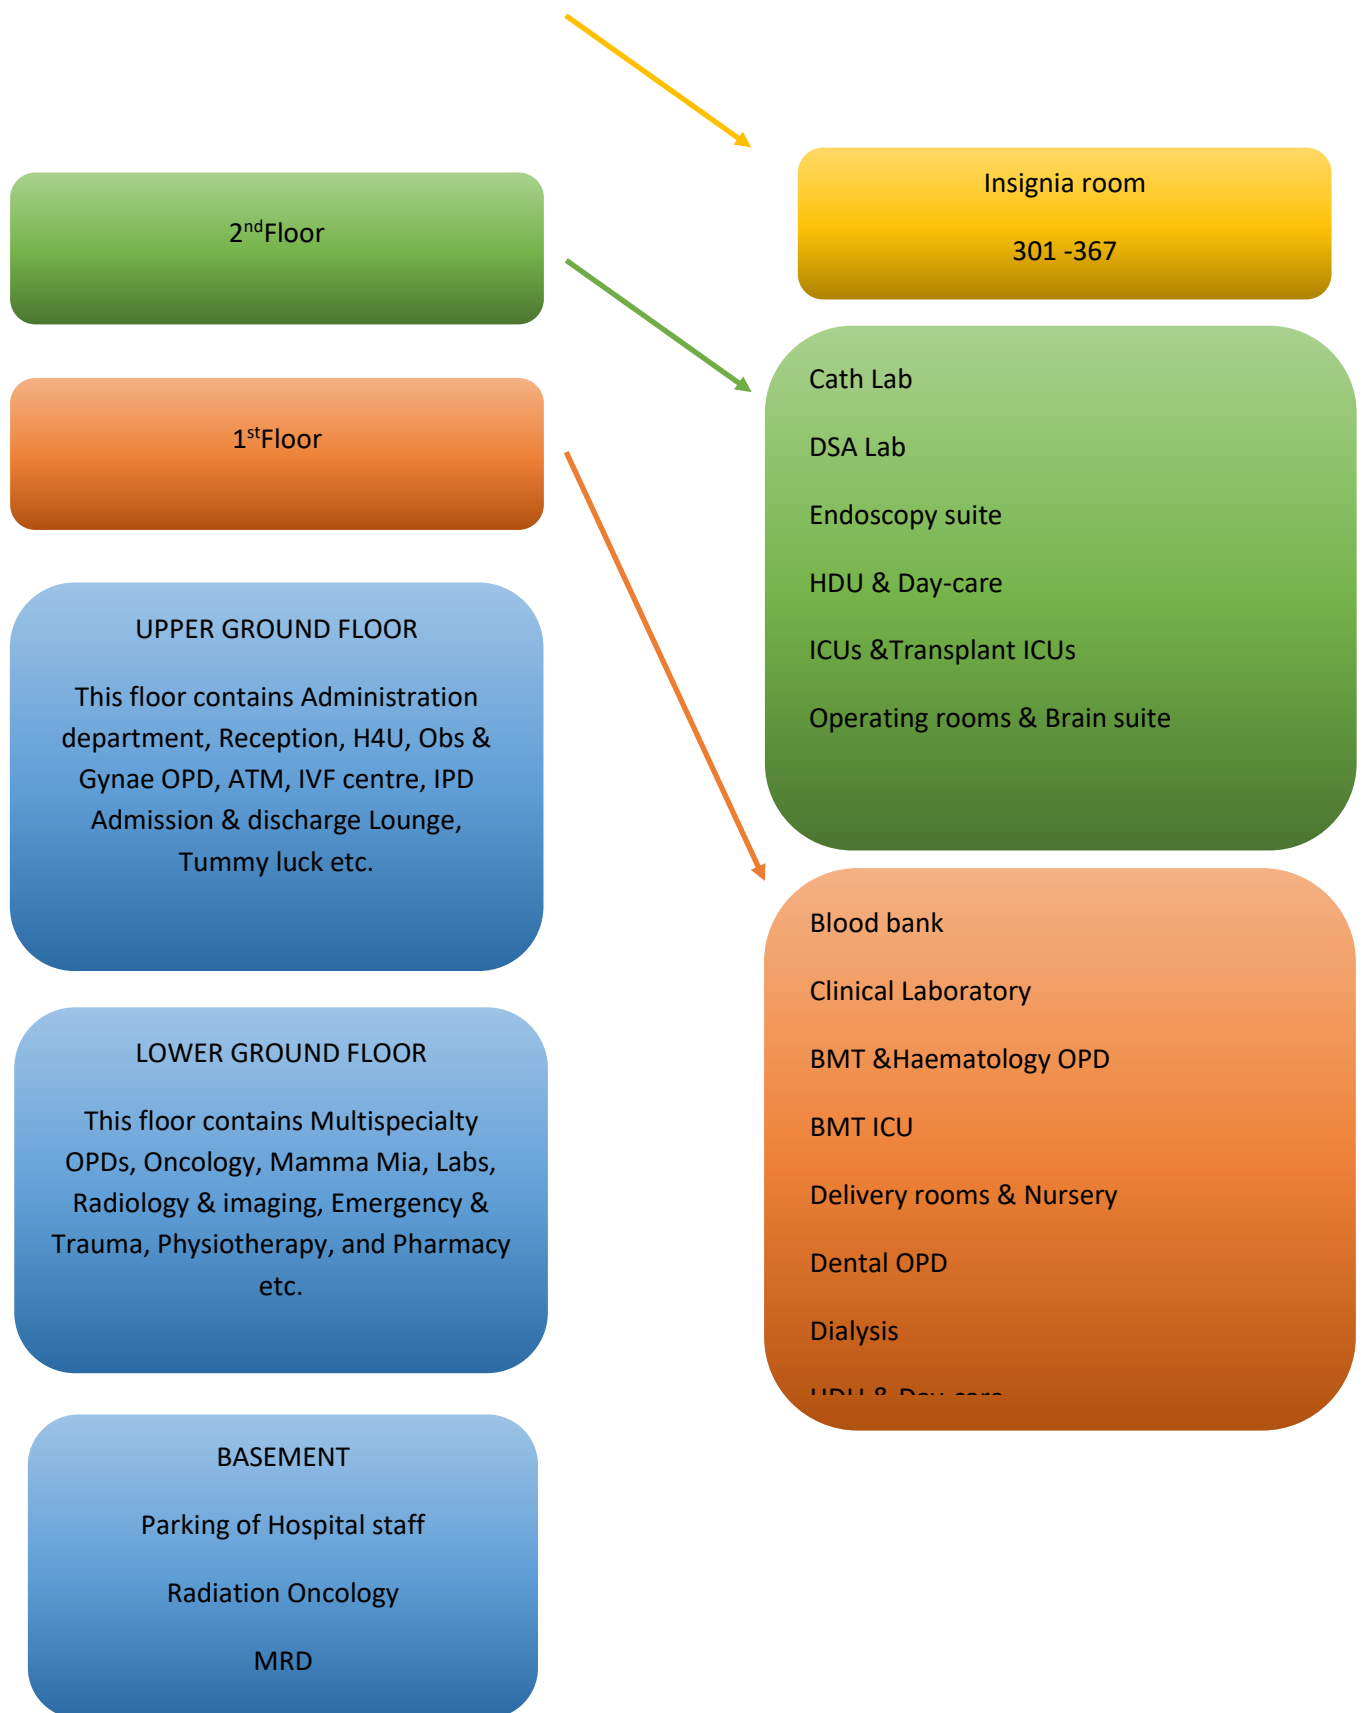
Insignia room

301 -367

$2^{nd}$Floor

Cath Lab

DSA Lab

Endoscopy suite

HDU & Day-care

ICUs &Transplant ICUs

Operating rooms & Brain suite

$1^{st}$Floor

Blood bank

Clinical Laboratory

BMT &Haematology OPD

BMT ICU

Delivery rooms & Nursery

Dental OPD

Dialysis

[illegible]

UPPER GROUND FLOOR

This floor contains Administration department, Reception, H4U, Obs & Gynae OPD, ATM, IVF centre, IPD Admission & discharge Lounge, Tummy luck etc.

LOWER GROUND FLOOR

This floor contains Multispecialty OPDs, Oncology, Mamma Mia, Labs, Radiology & imaging, Emergency & Trauma, Physiotherapy, and Pharmacy etc.

BASEMENT

Parking of Hospital staff

Radiation Oncology

MRD